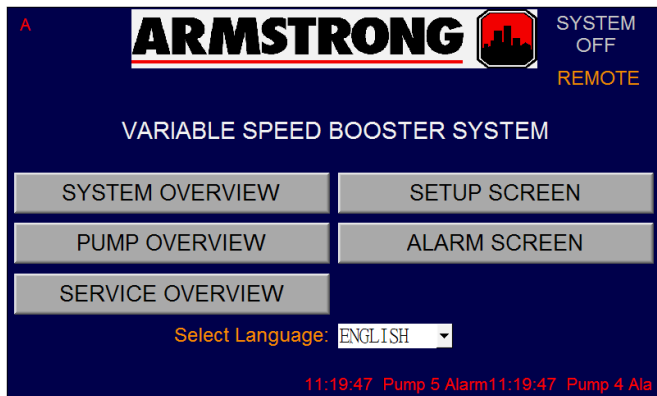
A

ARMSTRONG

SYSTEM OFF

REMOTE

VARIABLE SPEED BOOSTER SYSTEM

SYSTEM OVERVIEW

SETUP SCREEN

PUMP OVERVIEW

ALARM SCREEN

SERVICE OVERVIEW

Select Language: ENGLISH

11:19:47 Pump 5 Alarm11:19:47 Pump 4 Ala